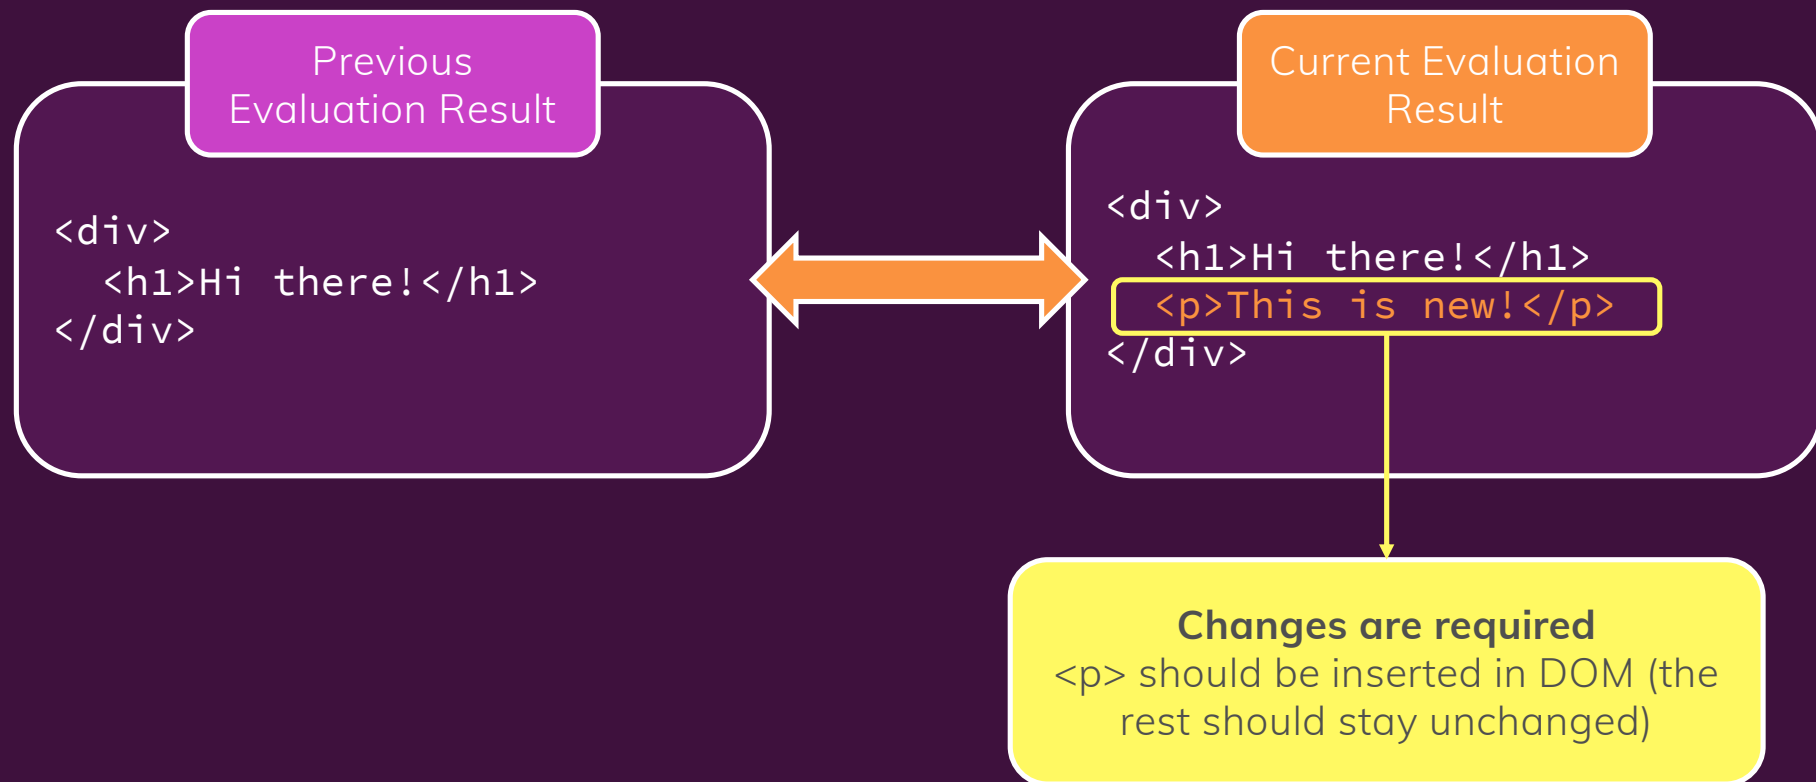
Previous Evaluation Result

<div>
  <h1>Hi there!</h1>
</div>

Current Evaluation Result

<div>
  <h1>Hi there!</h1>
  <p>This is new!</p>
</div>

**Changes are required**
<p> should be inserted in DOM (the rest should stay unchanged)